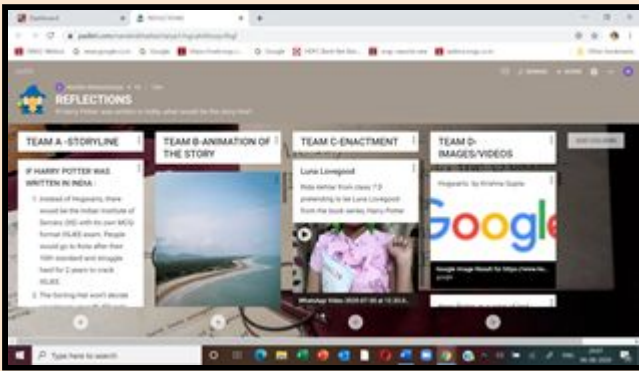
Dashboard
Padlet

padlet.com

REFLECTIONS
If Harry Potter was written in India, what would be the story line?

TEAM A -STORYLINE

IF HARRY POTTER WAS WRITTEN IN INDIA :

1. Instead of Hogwarts, there would be the Indian Institute of Sorcery (IIS) with its own MCQ format ISJEE exam. People would go to Kota after their 10th standard and struggle hard for 2 years to crack ISJEE.

2. The Sorting Hat won't decide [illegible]

TEAM B-ANIMATION OF THE STORY

TEAM C-ENACTMENT

Luna Lovegood

Riddle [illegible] from class 7 D pretending to be Luna Lovegood from the book series Harry Potter

WhatsApp Video 2020-07-30 at 12.30.0...

TEAM D-IMAGES/VIDEOS

Hogwarts by Krishna Gupta

Google

Google Image Result for https://www.te...
google

ADD COLUMN

Type here to search